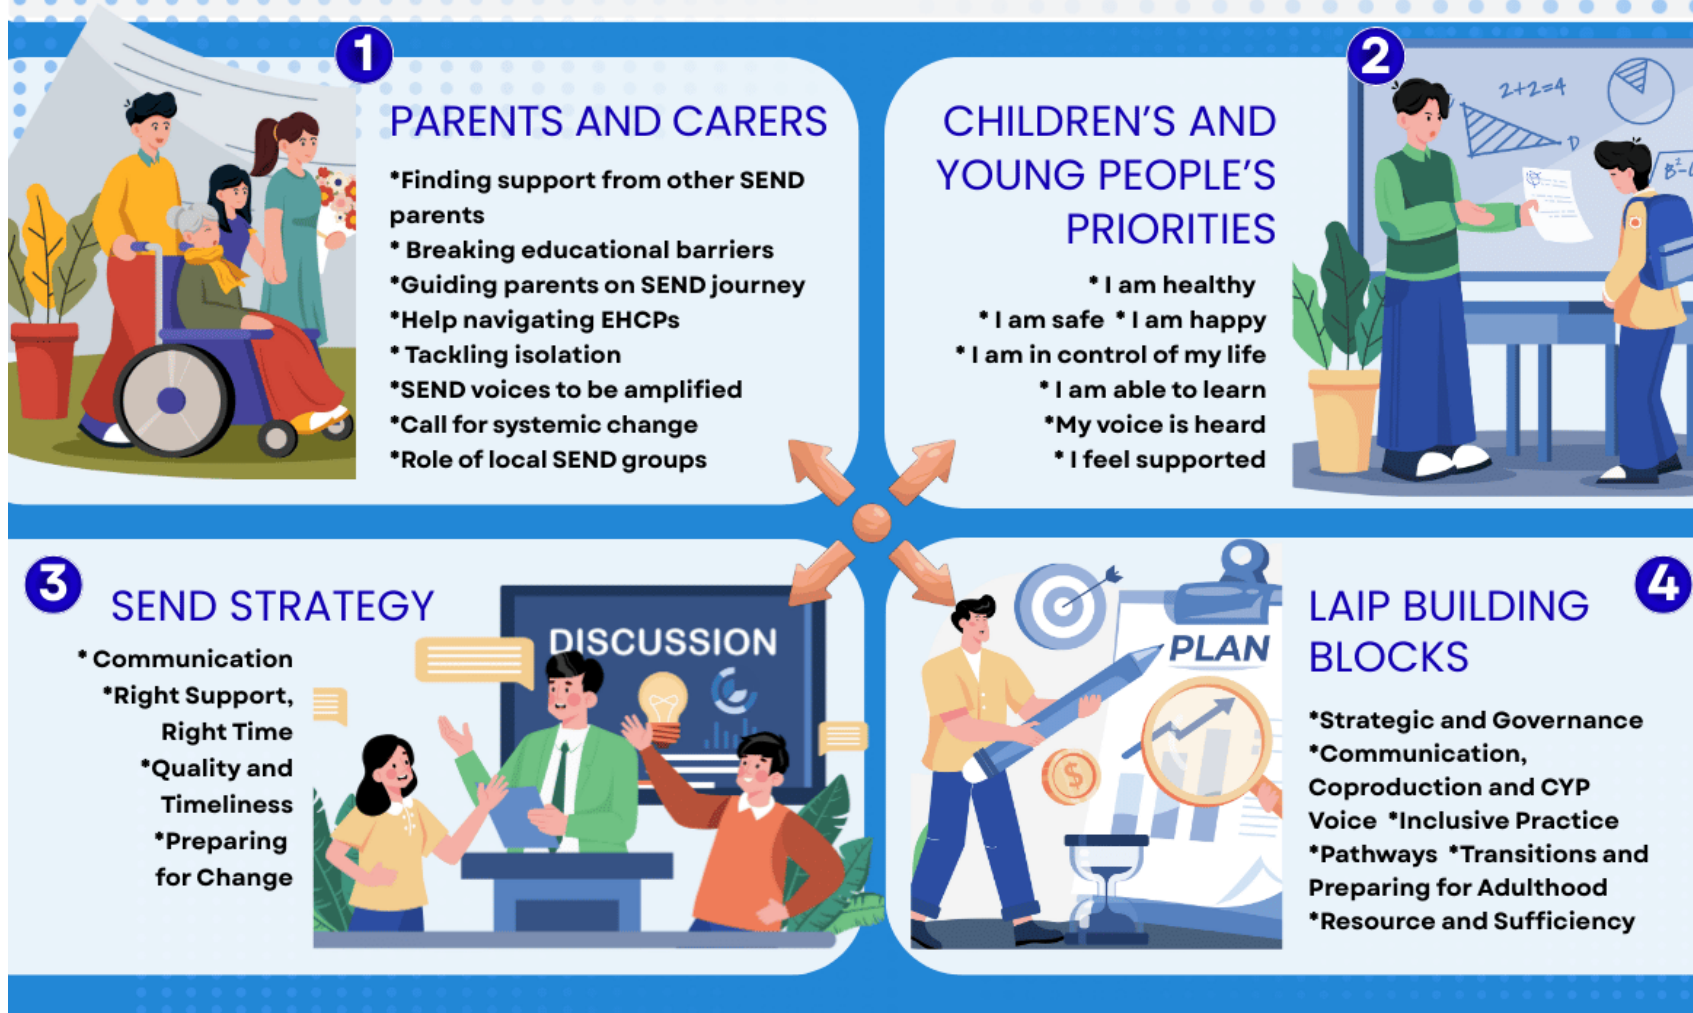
1

PARENTS AND CARERS

*Finding support from other SEND parents
* Breaking educational barriers
*Guiding parents on SEND journey
*Help navigating EHCPs
* Tackling isolation
*SEND voices to be amplified
*Call for systemic change
*Role of local SEND groups

2

CHILDREN'S AND YOUNG PEOPLE'S PRIORITIES

* I am healthy
* I am safe * I am happy
* I am in control of my life
* I am able to learn
*My voice is heard
* I feel supported

2+2=4

3

SEND STRATEGY

* Communication
*Right Support, Right Time
*Quality and Timeliness
*Preparing for Change

DISCUSSION

PLAN

4

LAIP BUILDING BLOCKS

*Strategic and Governance
*Communication, Coproduction and CYP Voice *Inclusive Practice
*Pathways *Transitions and Preparing for Adulthood
*Resource and Sufficiency